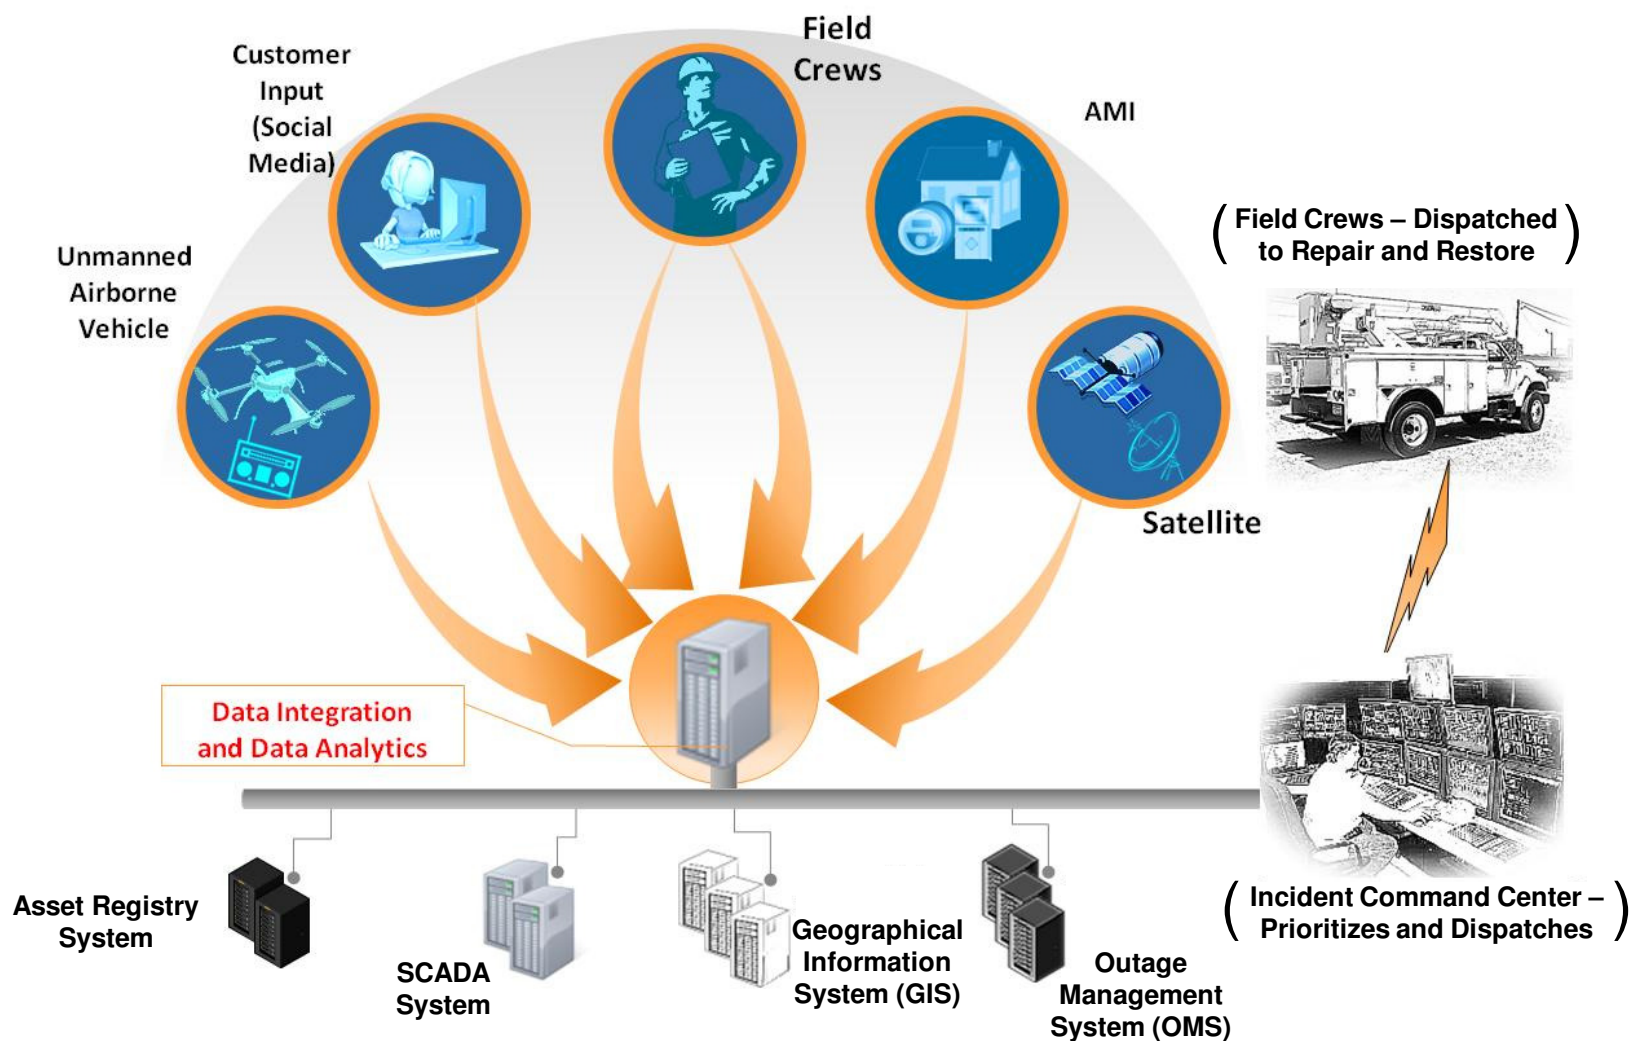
Field Crews

Customer Input (Social Media)

AMI

Unmanned Airborne Vehicle

Satellite

( Field Crews – Dispatched to Repair and Restore )

Data Integration and Data Analytics

Asset Registry System

SCADA System

Geographical Information System (GIS)

Outage Management System (OMS)

( Incident Command Center – Prioritizes and Dispatches )